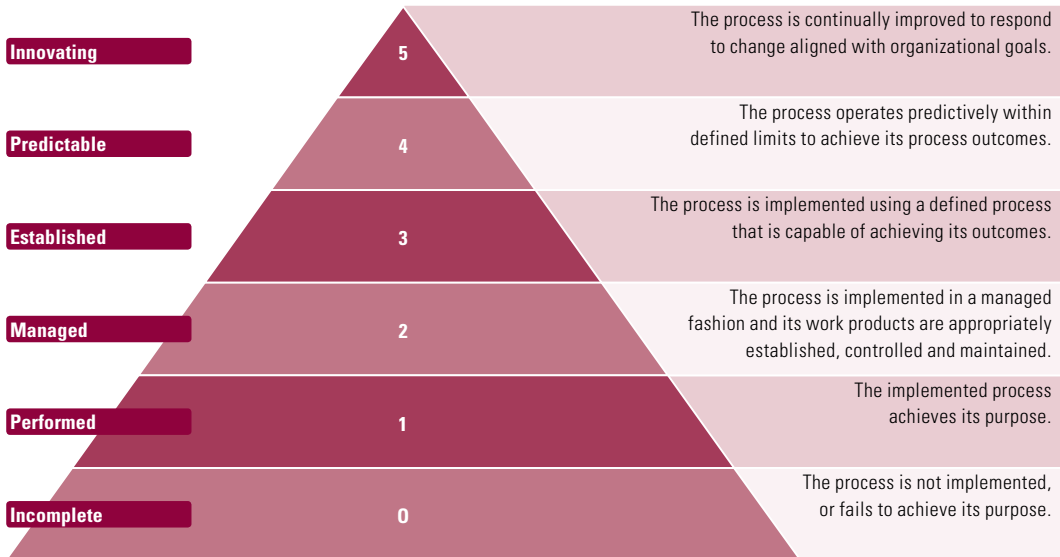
Innovating
5
The process is continually improved to respond to change aligned with organizational goals.

Predictable
4
The process operates predictively within defined limits to achieve its process outcomes.

Established
3
The process is implemented using a defined process that is capable of achieving its outcomes.

Managed
2
The process is implemented in a managed fashion and its work products are appropriately established, controlled and maintained.

Performed
1
The implemented process achieves its purpose.

Incomplete
0
The process is not implemented, or fails to achieve its purpose.